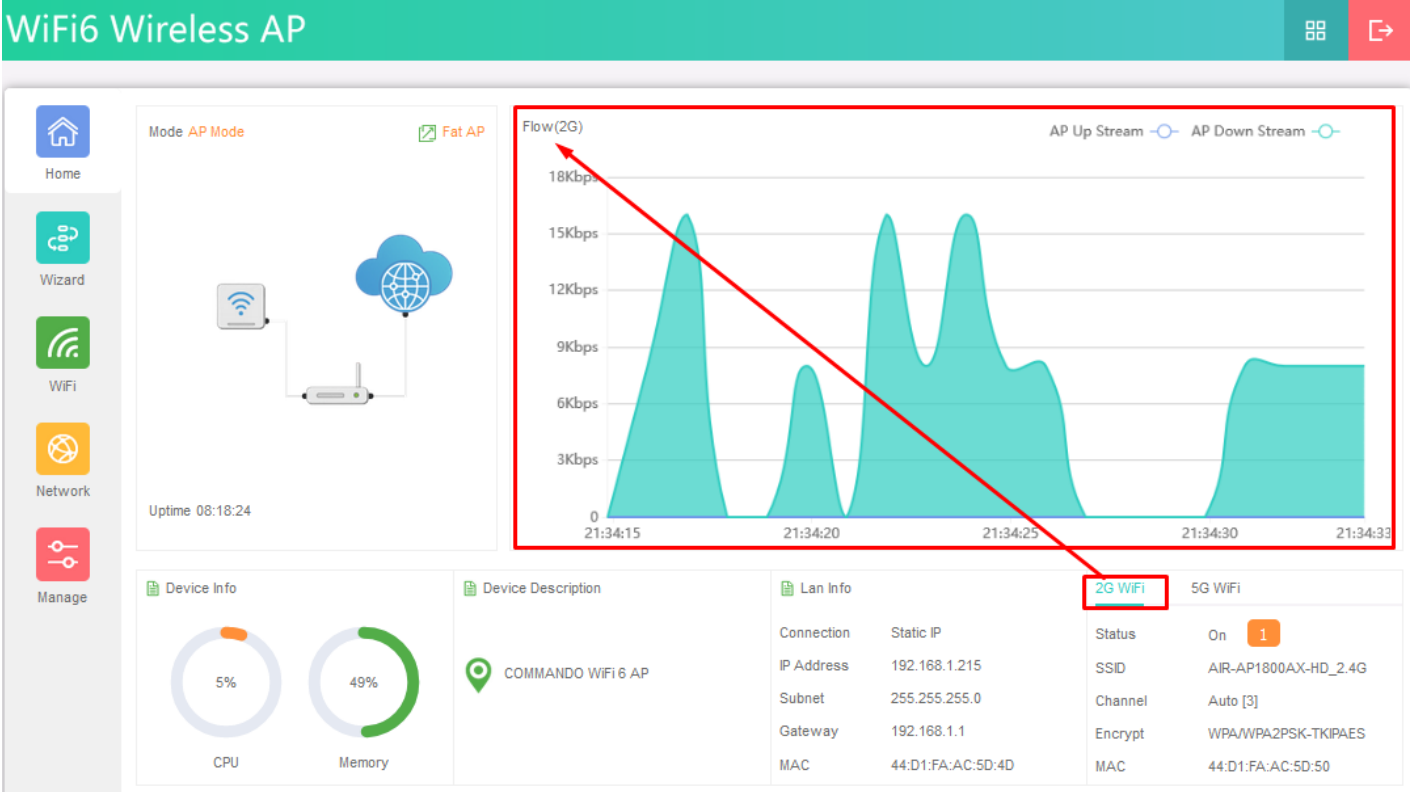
WiFi6 Wireless AP

Home
Wizard
WiFi
Network
Manage

Mode AP Mode
Fat AP

Uptime 08:18:24

Flow(2G)
AP Up Stream
AP Down Stream
18Kbps
15Kbps
12Kbps
9Kbps
6Kbps
3Kbps
0
21:34:15
21:34:20
21:34:25
21:34:30
21:34:33

Device Info
5%
CPU
49%
Memory

Device Description
COMMANDO WiFi 6 AP

Lan Info
| Connection | Static IP |
|---|---|
| IP Address | 192.168.1.215 |
| Subnet | 255.255.255.0 |
| Gateway | 192.168.1.1 |
| MAC | 44:D1:FA:AC:5D:4D |

2G WiFi
5G WiFi
| Status | On 1 |
|---|---|
| SSID | AIR-AP1800AX-HD_2.4G |
| Channel | Auto [3] |
| Encrypt | WPA/WPA2PSK-TKIPAES |
| MAC | 44:D1:FA:AC:5D:50 |